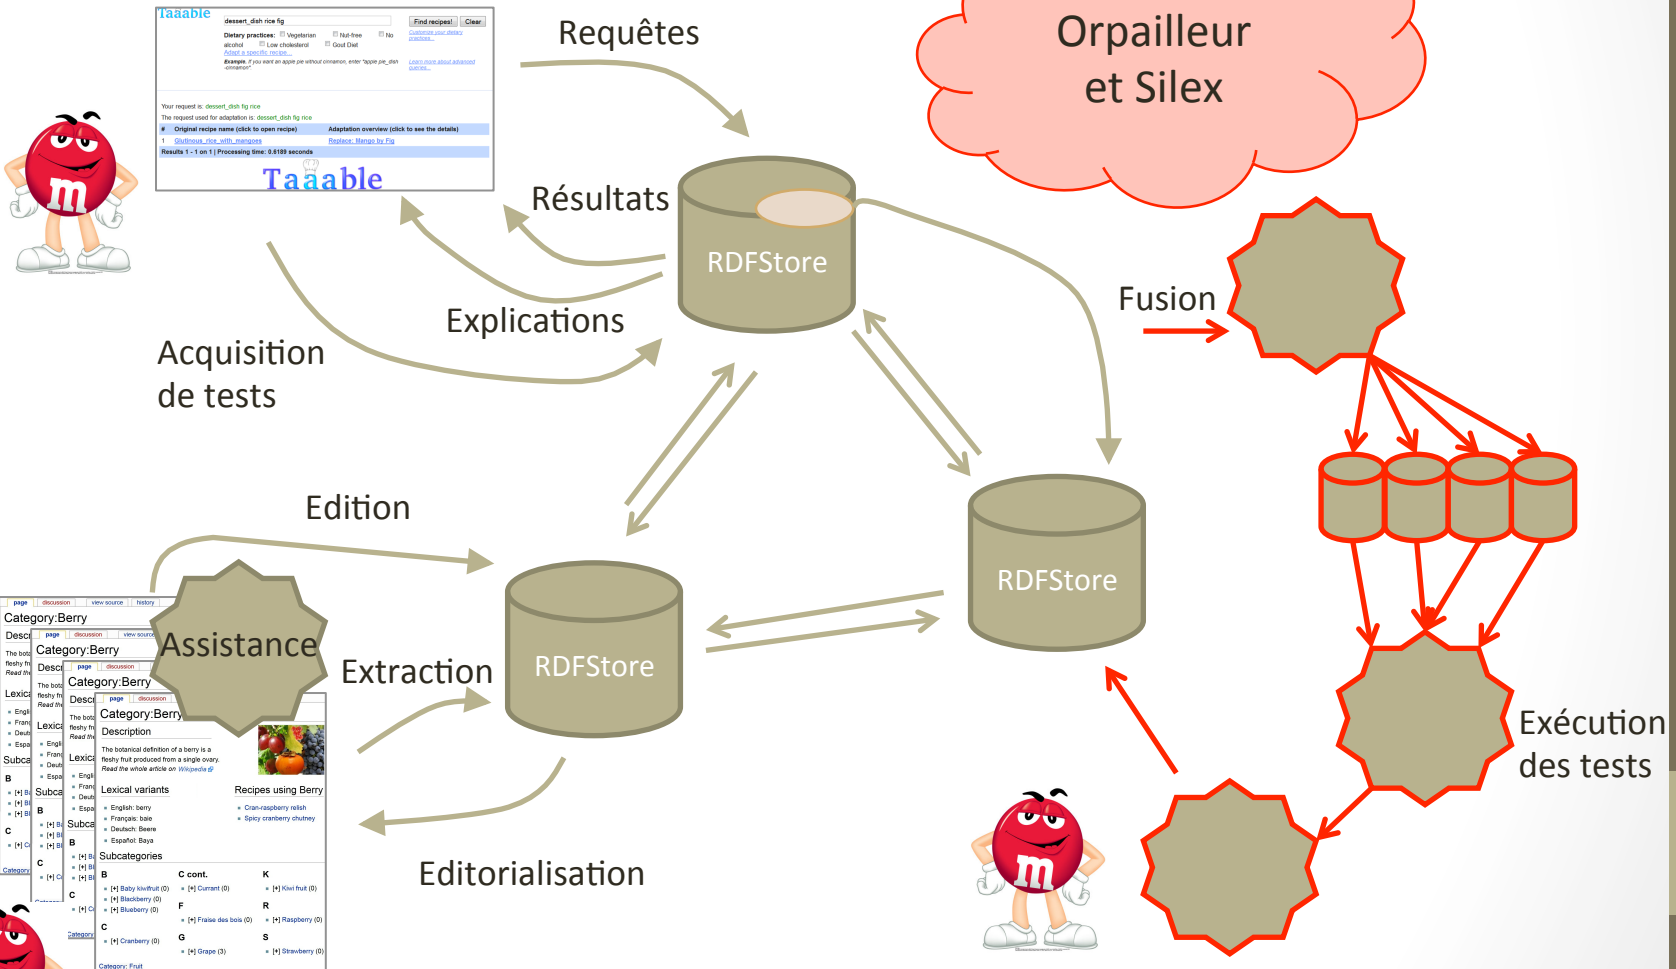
Taaable

dessert_dish rice fig

Find recipes! Clear

Dietary practices: Vegetarian Nut-free No alcohol Low cholesterol Gout Diet

Adapt a specific recipe...

Your request is: dessert_dish fig rice

The request used for adaptation is: dessert_dish fig rice

| # | Original recipe name (click to open recipe) | Adaptation overview (click to see the details) |
|---|---|---|
| 1 | Glutinous_rice_with_mangoes | Replace: Mango by Fig |

Results 1 - 1 on 1 | Processing time: 0.6189 seconds

Taaable

Requêtes

Orpailleur et Silex

Résultats

RDFStore

Fusion

Explications

Acquisition de tests

Edition

RDFStore

RDFStore

Assistance

Extraction

Exécution des tests

Editorialisation

page discussion view source history

Category:Berry

Description

The botanical definition of a berry is a fleshy fruit produced from a single ovary. Read the whole article on Wikipedia

Lexical variants

English: berry
Français: baie
Deutsch: Beere
Español: Baya

Recipes using Berry

Cran-raspberry relish
Spicy cranberry chutney

Subcategories

B
[+] Baby kiwifruit (0)
[+] Blackberry (0)
[+] Blueberry (0)

C
[+] Cranberry (0)

C cont.
[+] Currant (0)

F
[+] Fraise des bois (0)

G
[+] Grape (3)

K
[+] Kiwi fruit (0)

R
[+] Raspberry (0)

S
[+] Strawberry (0)

Category: Fruit